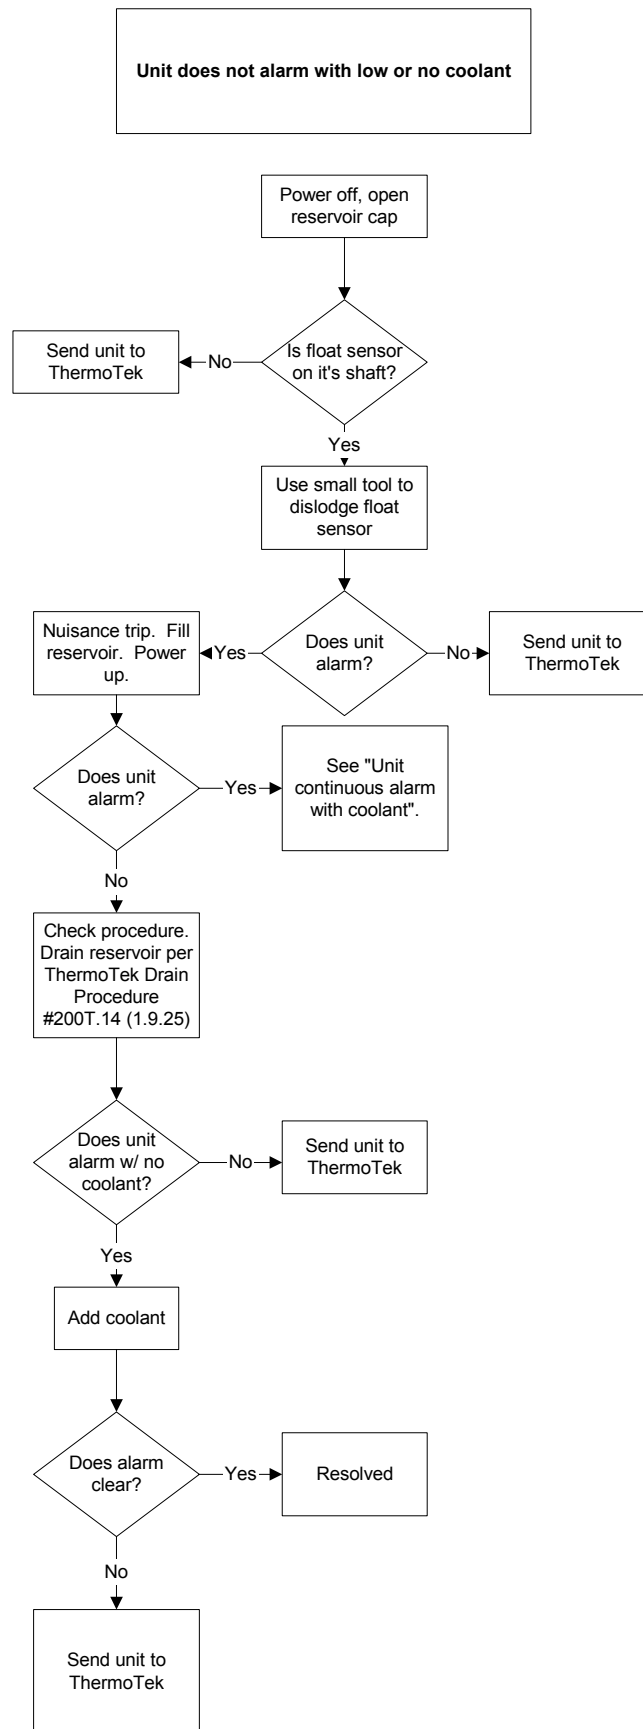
**Unit does not alarm with low or no coolant**

Power off, open reservoir cap

Is float sensor on it's shaft?

No

Send unit to ThermoTek

Yes

Use small tool to dislodge float sensor

Does unit alarm?

Yes

Nuisance trip. Fill reservoir. Power up.

No

Send unit to ThermoTek

Does unit alarm?

Yes

See "Unit continuous alarm with coolant".

No

Check procedure. Drain reservoir per ThermoTek Drain Procedure #200T.14 (1.9.25)

Does unit alarm w/ no coolant?

No

Send unit to ThermoTek

Yes

Add coolant

Does alarm clear?

Yes

Resolved

No

Send unit to ThermoTek